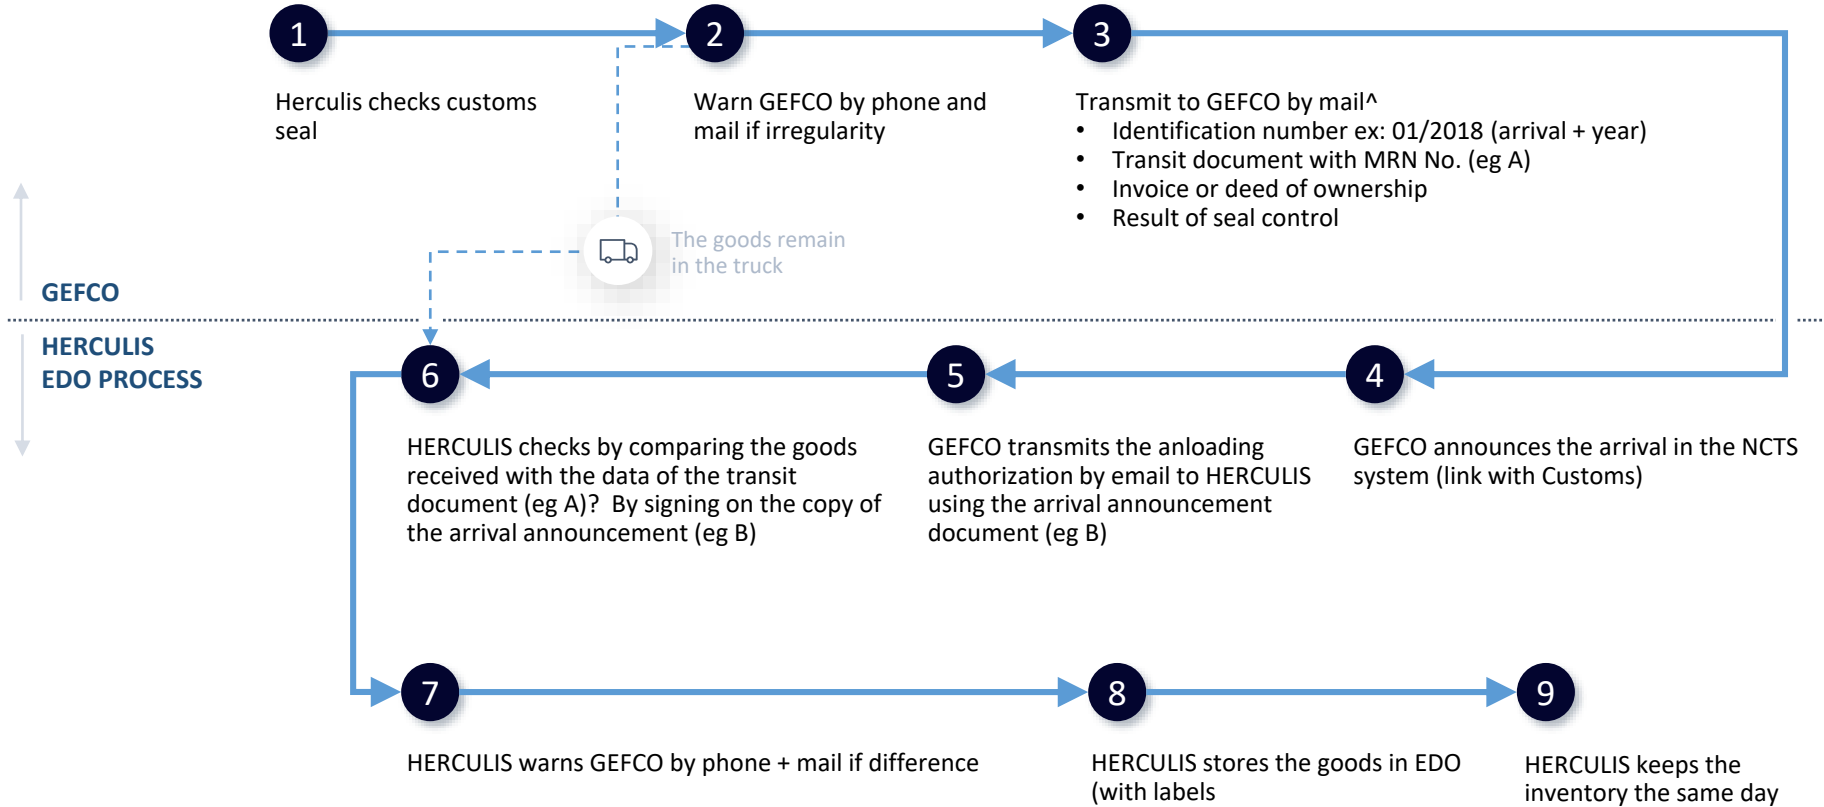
1

Herculis checks customs seal

2

Warn GEFCO by phone and mail if irregularity

3

Transmit to GEFCO by mail^
• Identification number ex: 01/2018 (arrival + year)
• Transit document with MRN No. (eg A)
• Invoice or deed of ownership
• Result of seal control

The goods remain in the truck

GEFCO

HERCULIS
EDO PROCESS

6

HERCULIS checks by comparing the goods received with the data of the transit document (eg A)? By signing on the copy of the arrival announcement (eg B)

5

GEFCO transmits the anloading authorization by email to HERCULIS using the arrival announcement document (eg B)

4

GEFCO announces the arrival in the NCTS system (link with Customs)

7

HERCULIS warns GEFCO by phone + mail if difference

8

HERCULIS stores the goods in EDO (with labels

9

HERCULIS keeps the inventory the same day